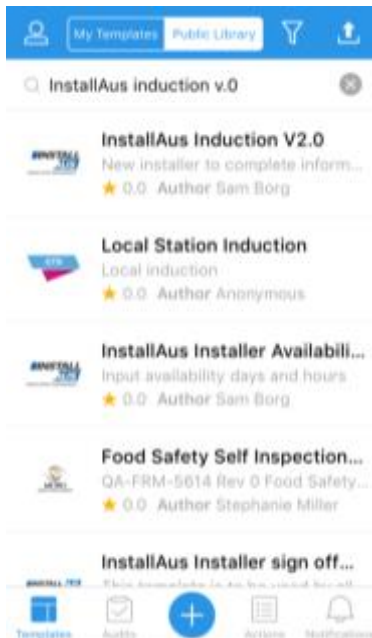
My Templates Public Library

InstallAus induction v.0

InstallAus Induction V2.0
New installer to complete inform...
★ 0.0 Author Sam Borg

Local Station Induction
Local induction
★ 0.0 Author Anonymous

InstallAus Installer Availabili...
Input availability days and hours
★ 0.0 Author Sam Borg

Food Safety Self Inspection...
QA-FRM-5614 Rev 0 Food Safety...
★ 0.0 Author Stephanie Miller

InstallAus Installer sign off...
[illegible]

Templates Audits Actions Notifications